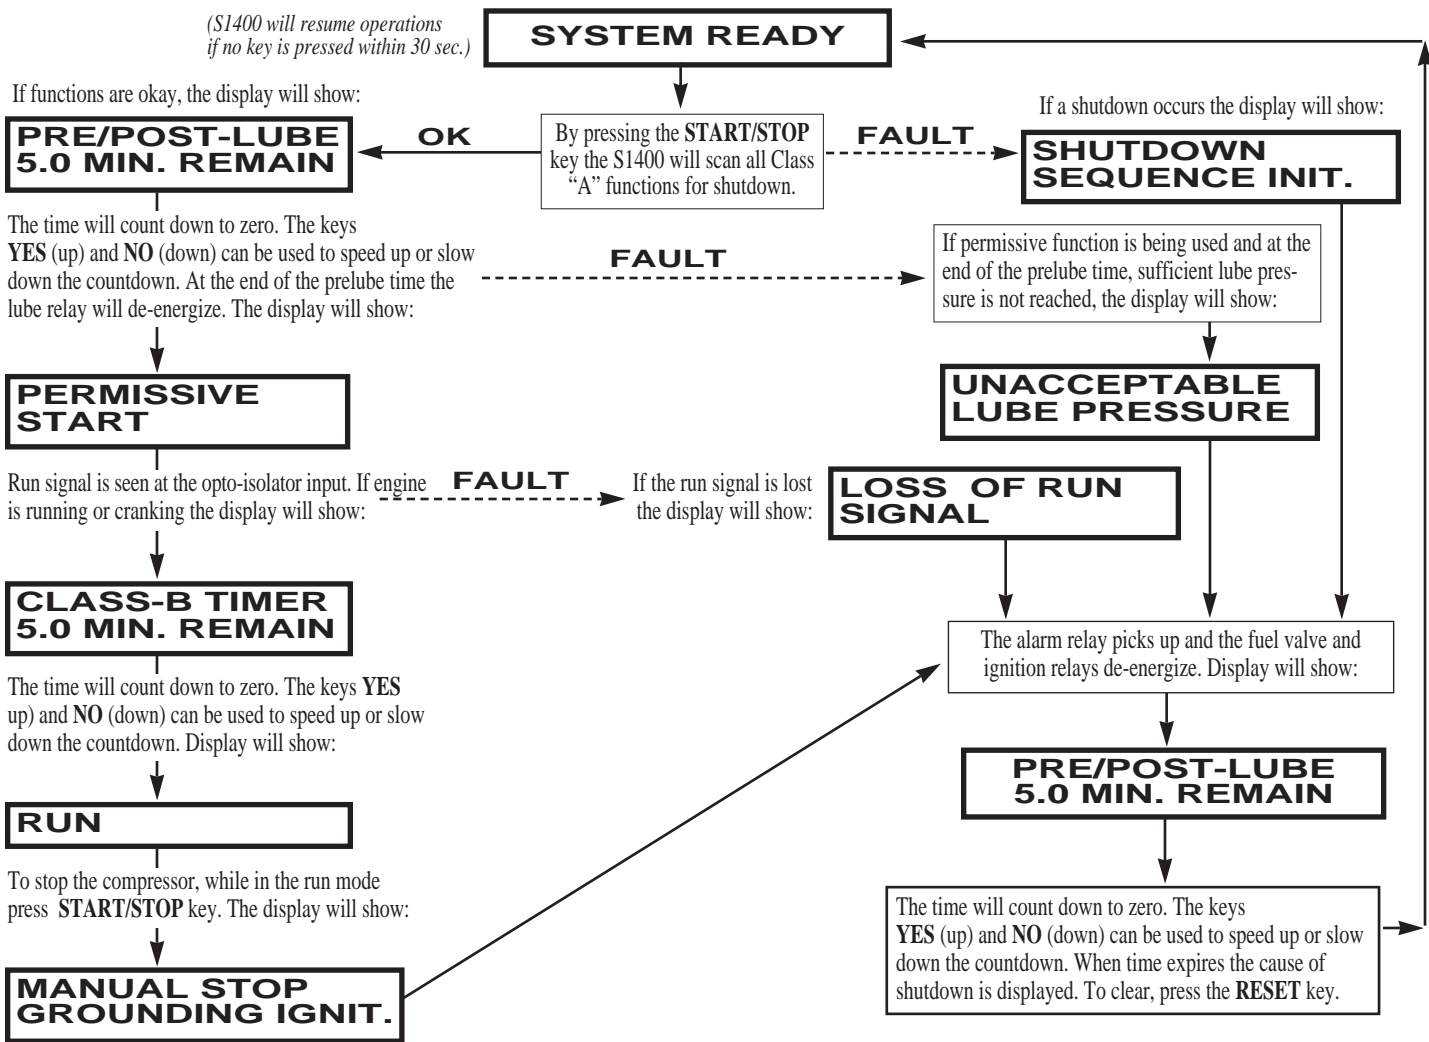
(S1400 will resume operations if no key is pressed within 30 sec.)

SYSTEM READY

If functions are okay, the display will show:

PRE/POST-LUBE
5.0 MIN. REMAIN

OK

By pressing the **START/STOP** key the S1400 will scan all Class "A" functions for shutdown.

FAULT

If a shutdown occurs the display will show:

SHUTDOWN
SEQUENCE INIT.

The time will count down to zero. The keys **YES** (up) and **NO** (down) can be used to speed up or slow down the countdown. At the end of the prelube time the lube relay will de-energize. The display will show:

FAULT

If permissive function is being used and at the end of the prelube time, sufficient lube pressure is not reached, the display will show:

PERMISSIVE
START

UNACCEPTABLE
LUBE PRESSURE

Run signal is seen at the opto-isolator input. If engine is running or cranking the display will show:

FAULT

If the run signal is lost the display will show:

LOSS OF RUN
SIGNAL

CLASS-B TIMER
5.0 MIN. REMAIN

The alarm relay picks up and the fuel valve and ignition relays de-energize. Display will show:

The time will count down to zero. The keys **YES** up) and **NO** (down) can be used to speed up or slow down the countdown. Display will show:

PRE/POST-LUBE
5.0 MIN. REMAIN

RUN

To stop the compressor, while in the run mode press **START/STOP** key. The display will show:

The time will count down to zero. The keys **YES** (up) and **NO** (down) can be used to speed up or slow down the countdown. When time expires the cause of shutdown is displayed. To clear, press the **RESET** key.

MANUAL STOP
GROUNDING IGNIT.